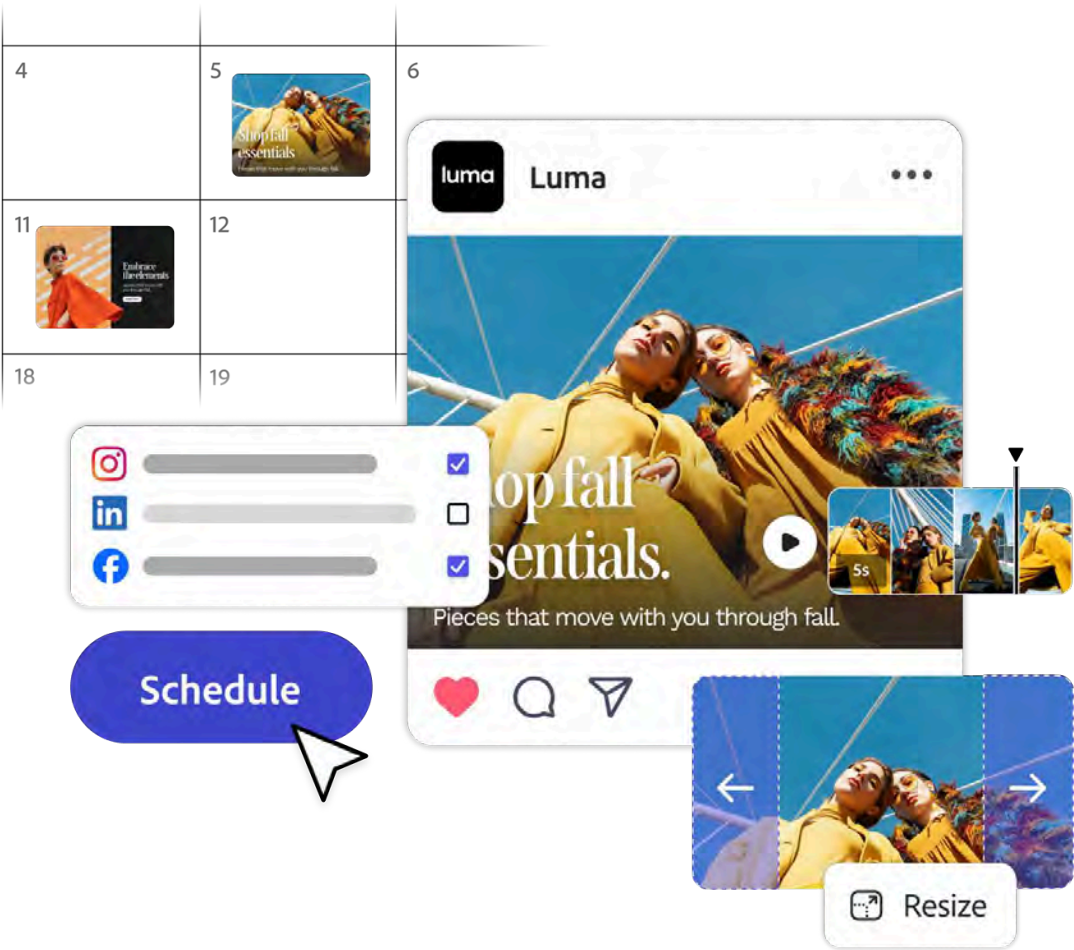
4

5

Shop fall essentials

Pieces that move with you through fall.

6

11

Embrace the elements

12

18

19

luma

Luma

•••

op fall
sentials.

Pieces that move with you through fall.

5s

Schedule

Resize